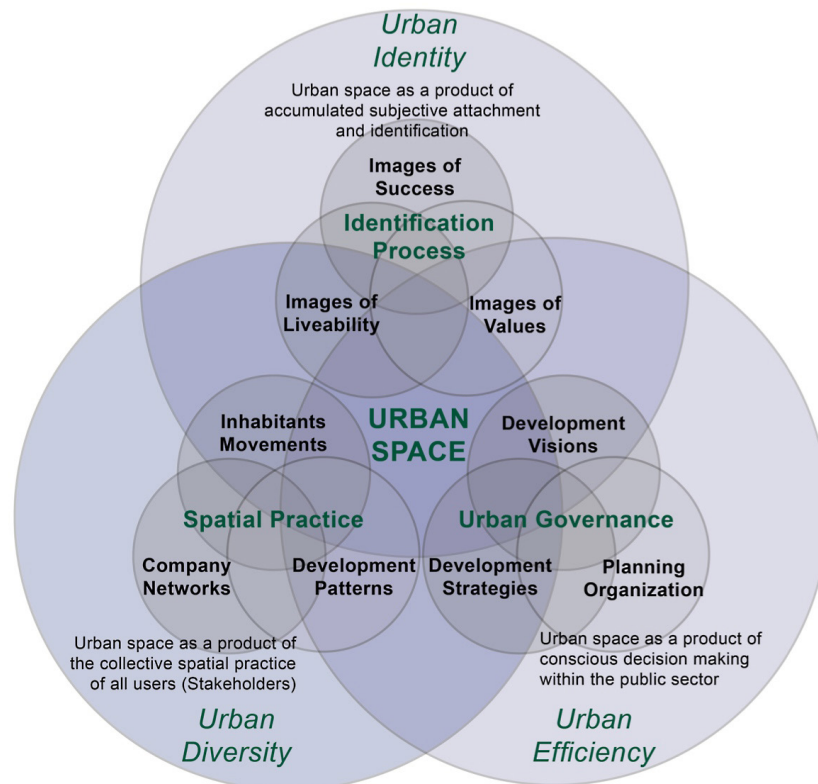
Urban Identity

Urban space as a product of accumulated subjective attachment and identification

Images of Success

Identification Process

Images of Liveability

Images of Values

Inhabitants Movements

URBAN SPACE

Development Visions

Spatial Practice

Urban Governance

Company Networks

Development Patterns

Development Strategies

Planning Organization

Urban space as a product of the collective spatial practice of all users (Stakeholders)

Urban space as a product of conscious decision making within the public sector

Urban Diversity

Urban Efficiency